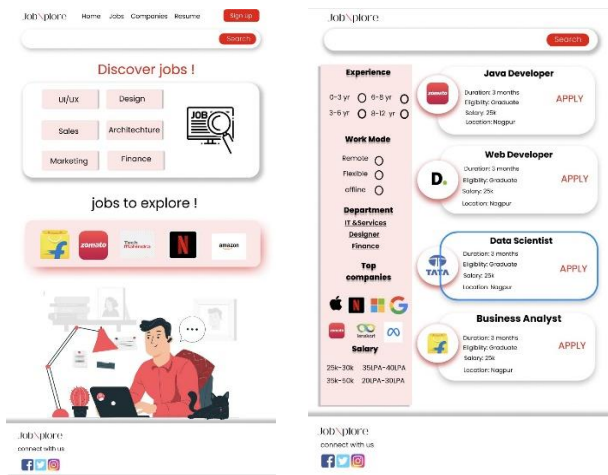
JobXplore Home Jobs Companies Resume Sign up

Search

Discover jobs !

UI/UX
Design
Sales
Architechture
Marketing
Finance

JOB

jobs to explore !

zomato
Tech Mahindra
amazon

JobXplore
connect with us

JobXplore

Search

Experience
0-3 yr 6-8 yr
3-6 yr 8-12 yr

Work Mode
Remote
Flexible
offline

Department
IT &Services
Designer
Finance

Top companies

lenskart

Salary
25k-30k 35LPA-40LPA
35k-50k 20LPA-30LPA

Java Developer
zomato
Duration: 3 months
Eligibility: Graduate
Salary: 25k
Location: Nagpur
APPLY

Web Developer
D.
Duration: 3 months
Eligibility: Graduate
Salary: 25k
Location: Nagpur
APPLY

Data Scientist
TATA
Duration: 3 months
Eligibility: Graduate
Salary: 25k
Location: Nagpur
APPLY

Business Analyst
Duration: 3 months
Eligibility: Graduate
Salary: 25k
Location: Nagpur
APPLY

JobXplore
connect with us